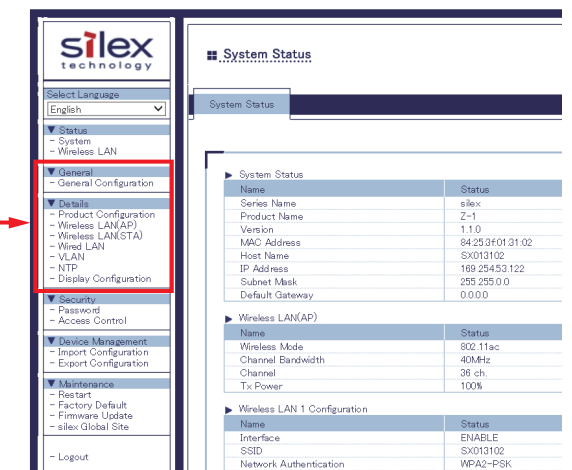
silex
technology

Select Language
English

▼ Status
- System
- Wireless LAN

▼ General
- General Configuration

▼ Details
- Product Configuration
- Wireless LAN(AP)
- Wireless LAN(STA)
- Wired LAN
- VLAN
- NTP
- Display Configuration

▼ Security
- Password
- Access Control

▼ Device Management
- Import Configuration
- Export Configuration

▼ Maintenance
- Restart
- Factory Default
- Firmware Update
- silex Global Site

- Logout

System Status

System Status

▶ System Status

| Name | Status |
|---|---|
| Series Name | silex |
| Product Name | Z-1 |
| Version | 1.1.0 |
| MAC Address | 84:25:3f:01:31:02 |
| Host Name | SX013102 |
| IP Address | 169.254.53.122 |
| Subnet Mask | 255.255.0.0 |
| Default Gateway | 0.0.0.0 |

▶ Wireless LAN(AP)

| Name | Status |
|---|---|
| Wireless Mode | 802.11ac |
| Channel Bandwidth | 40MHz |
| Channel | 36 ch. |
| Tx Power | 100% |

▶ Wireless LAN 1 Configuration

| Name | Status |
|---|---|
| Interface | ENABLE |
| SSID | SX013102 |
| Network Authentication | WPA2-PSK |